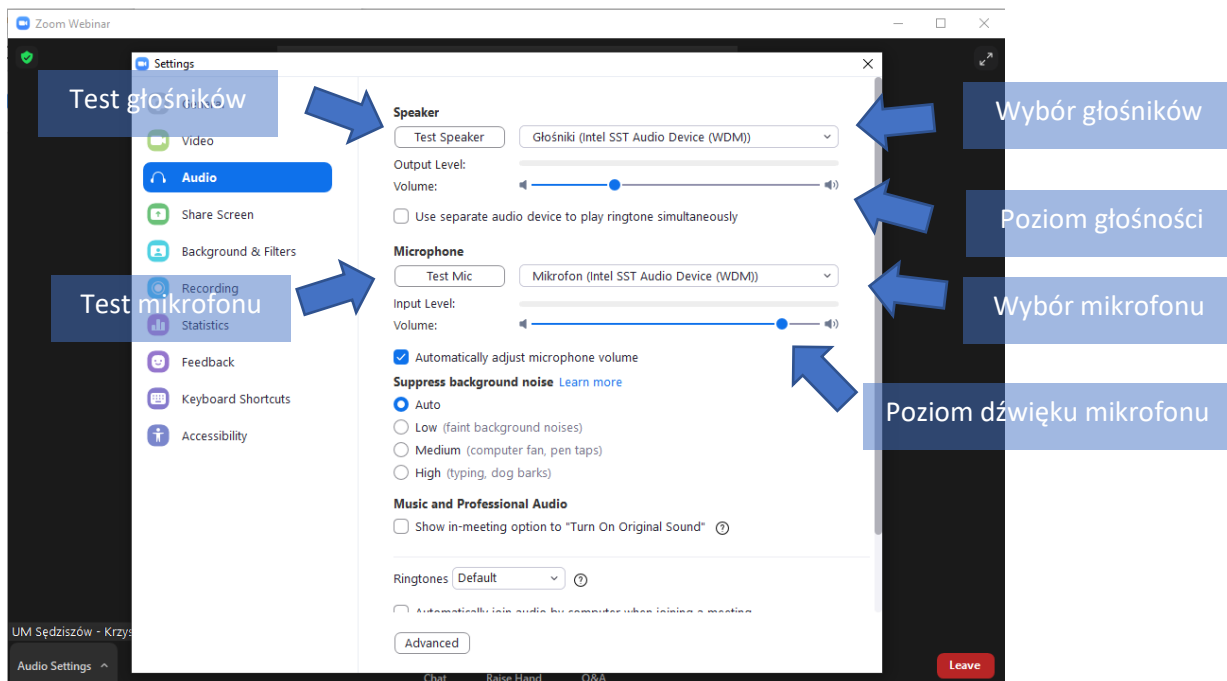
Zoom Webinar

Settings

Test głośników

Video

Audio

Share Screen

Background & Filters

Recording

Test mikrofonu

Statistics

Feedback

Keyboard Shortcuts

Accessibility

Speaker

Test Speaker

Głośniki (Intel SST Audio Device (WDM))

Output Level:

Volume:

Use separate audio device to play ringtone simultaneously

Microphone

Test Mic

Mikrofon (Intel SST Audio Device (WDM))

Input Level:

Volume:

Automatically adjust microphone volume

Suppress background noise Learn more

Auto

Low (faint background noises)

Medium (computer fan, pen taps)

High (typing, dog barks)

Music and Professional Audio

Show in-meeting option to "Turn On Original Sound"

Ringtones Default

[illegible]

Advanced

Wybór głośników

Poziom głośności

Wybór mikrofonu

Poziom dźwięku mikrofonu

UM Sędziszów - Krzys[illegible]

Audio Settings

Chat

Raise Hand

Q&A

Leave